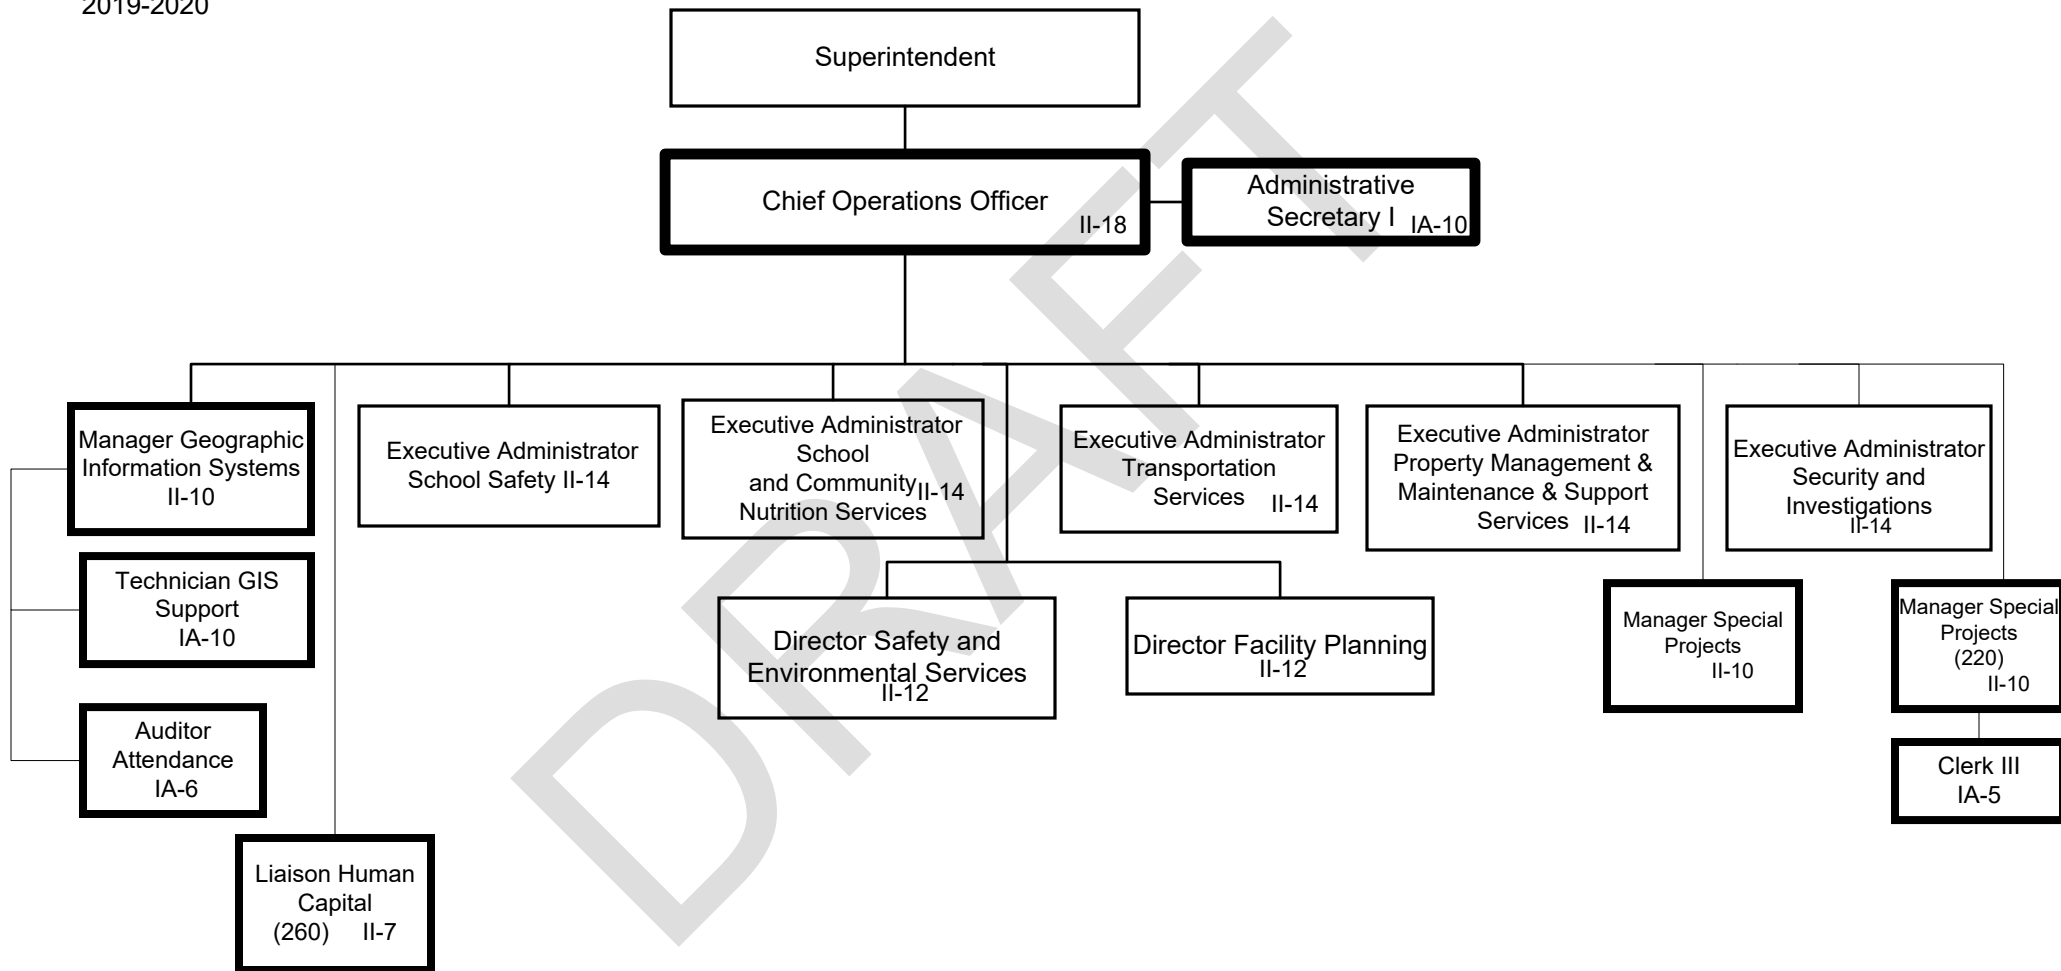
2019-2020

Superintendent

Chief Operations Officer II-18

Administrative Secretary I IA-10

Manager Geographic Information Systems II-10

Technician GIS Support IA-10

Auditor Attendance IA-6

Liaison Human Capital (260) II-7

Executive Administrator School Safety II-14

Executive Administrator School and Community Nutrition Services II-14

Director Safety and Environmental Services II-12

Director Facility Planning II-12

Executive Administrator Transportation Services II-14

Executive Administrator Property Management & Maintenance & Support Services II-14

Manager Special Projects II-10

Executive Administrator Security and Investigations II-14

Manager Special Projects (220) II-10

Clerk III IA-5

DRAFT